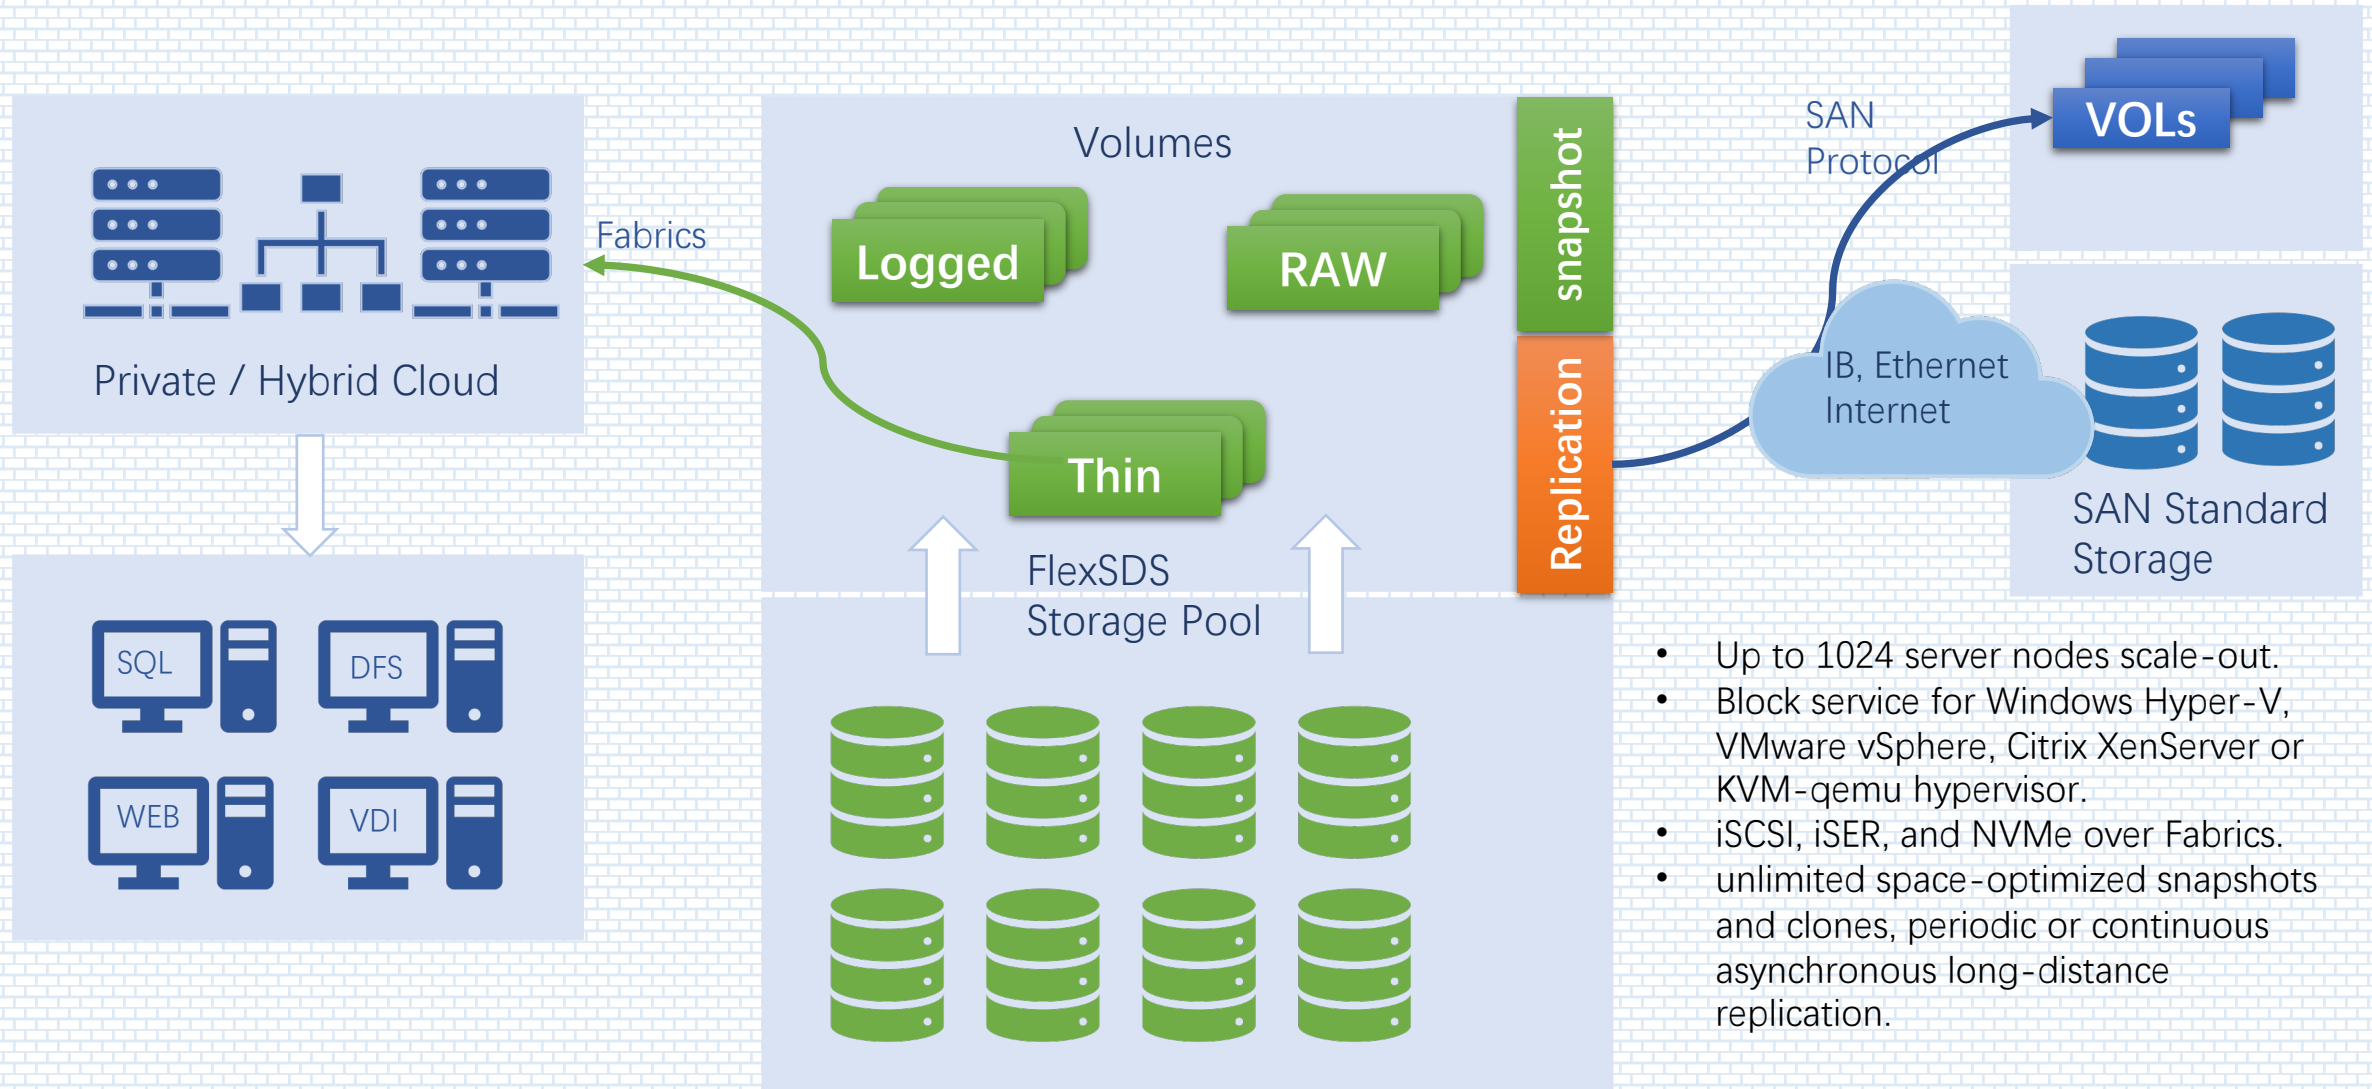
Private / Hybrid Cloud

SQL
DFS
WEB
VDI

Fabrics

Volumes

Logged

RAW

Thin

FlexSDS Storage Pool

snapshot

Replication

SAN Protocol

VOLs

IB, Ethernet Internet

SAN Standard Storage

- Up to 1024 server nodes scale-out.
- Block service for Windows Hyper-V, VMware vSphere, Citrix XenServer or KVM-qemu hypervisor.
- iSCSI, iSER, and NVMe over Fabrics.
- unlimited space-optimized snapshots and clones, periodic or continuous asynchronous long-distance replication.